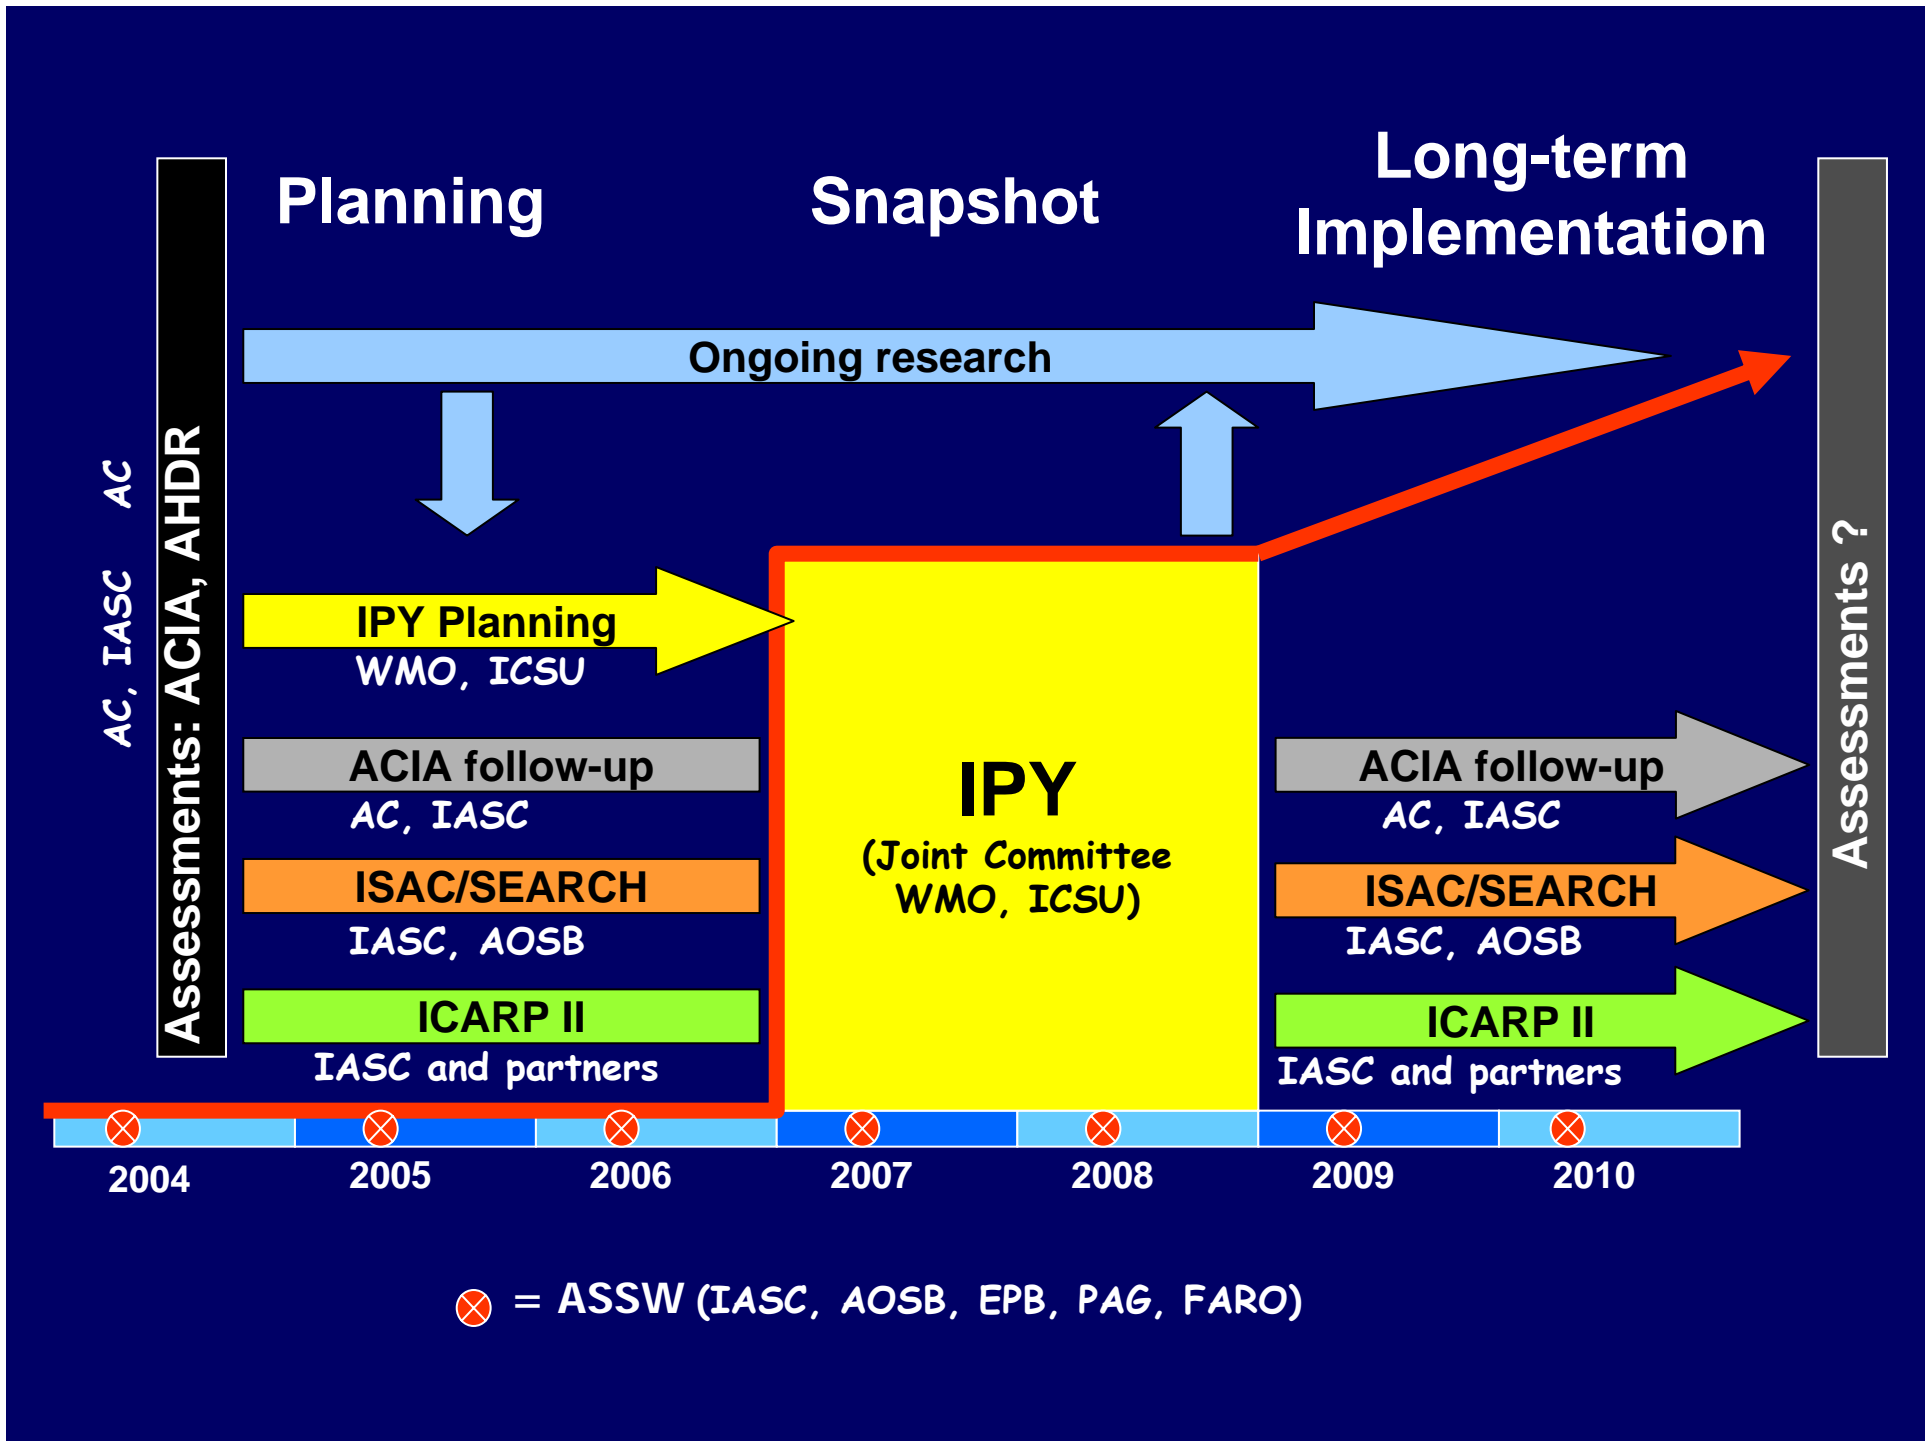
Planning

Snapshot

Long-term Implementation

AC, IASC AC

Assessments: ACIA, AHDR

Ongoing research

IPY Planning
WMO, ICSU

ACIA follow-up
AC, IASC

ISAC/SEARCH
IASC, AOSB

ICARP II
IASC and partners

IPY
(Joint Committee WMO, ICSU)

ACIA follow-up
AC, IASC

ISAC/SEARCH
IASC, AOSB

ICARP II
IASC and partners

Assessments ?

2004 2005 2006 2007 2008 2009 2010

= ASSW (IASC, AOSB, EPB, PAG, FARO)